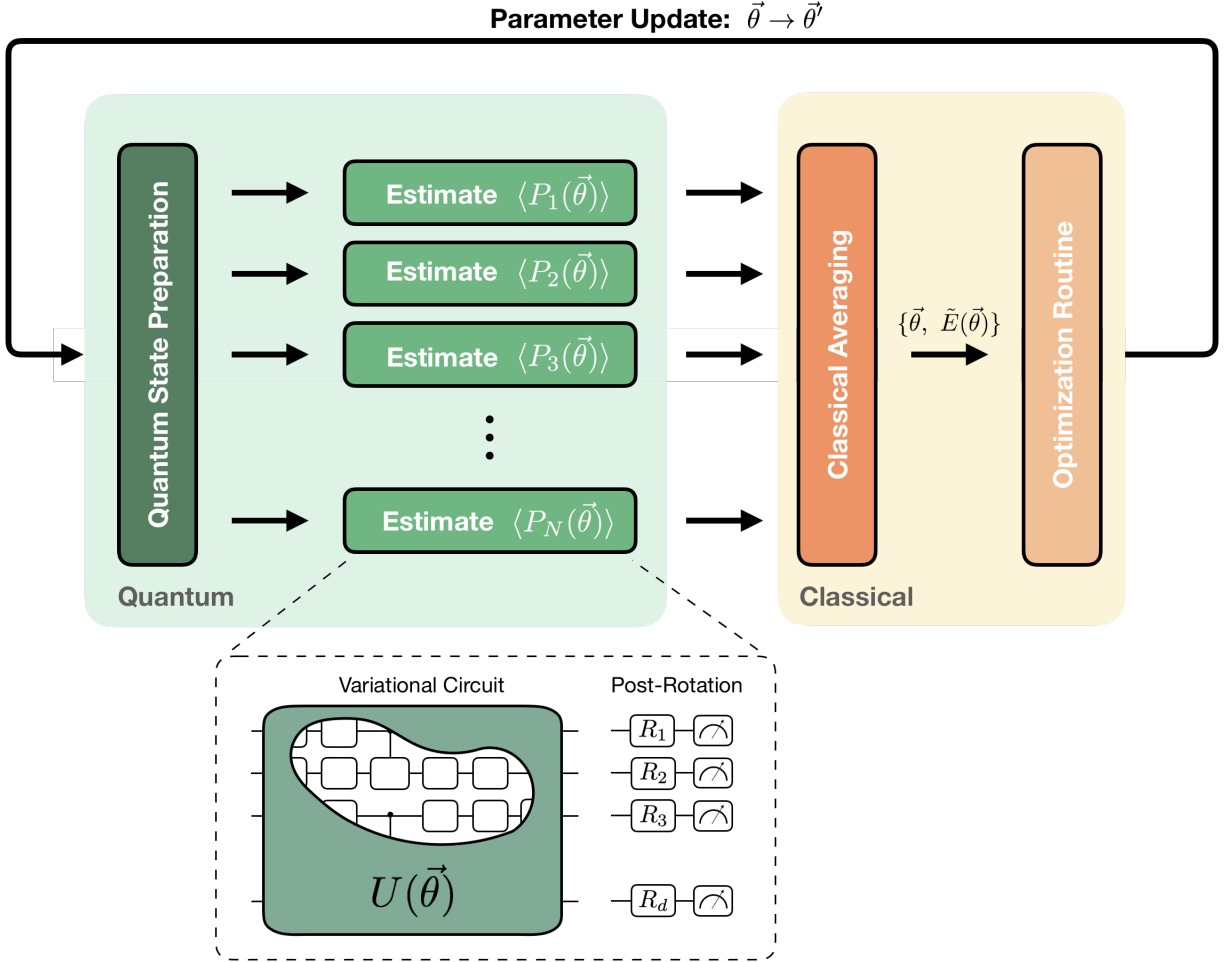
Parameter Update: $\vec{\theta} \rightarrow \vec{\theta}'$

Quantum State Preparation

Estimate $\langle P_1(\vec{\theta}) \rangle$

Estimate $\langle P_2(\vec{\theta}) \rangle$

Estimate $\langle P_3(\vec{\theta}) \rangle$

Estimate $\langle P_N(\vec{\theta}) \rangle$

Quantum

Classical Averaging

$\{\vec{\theta},\ \tilde{E}(\vec{\theta})\}$

Optimization Routine

Classical

Variational Circuit

Post-Rotation

$U(\vec{\theta})$

$R_1$

$R_2$

$R_3$

$R_d$